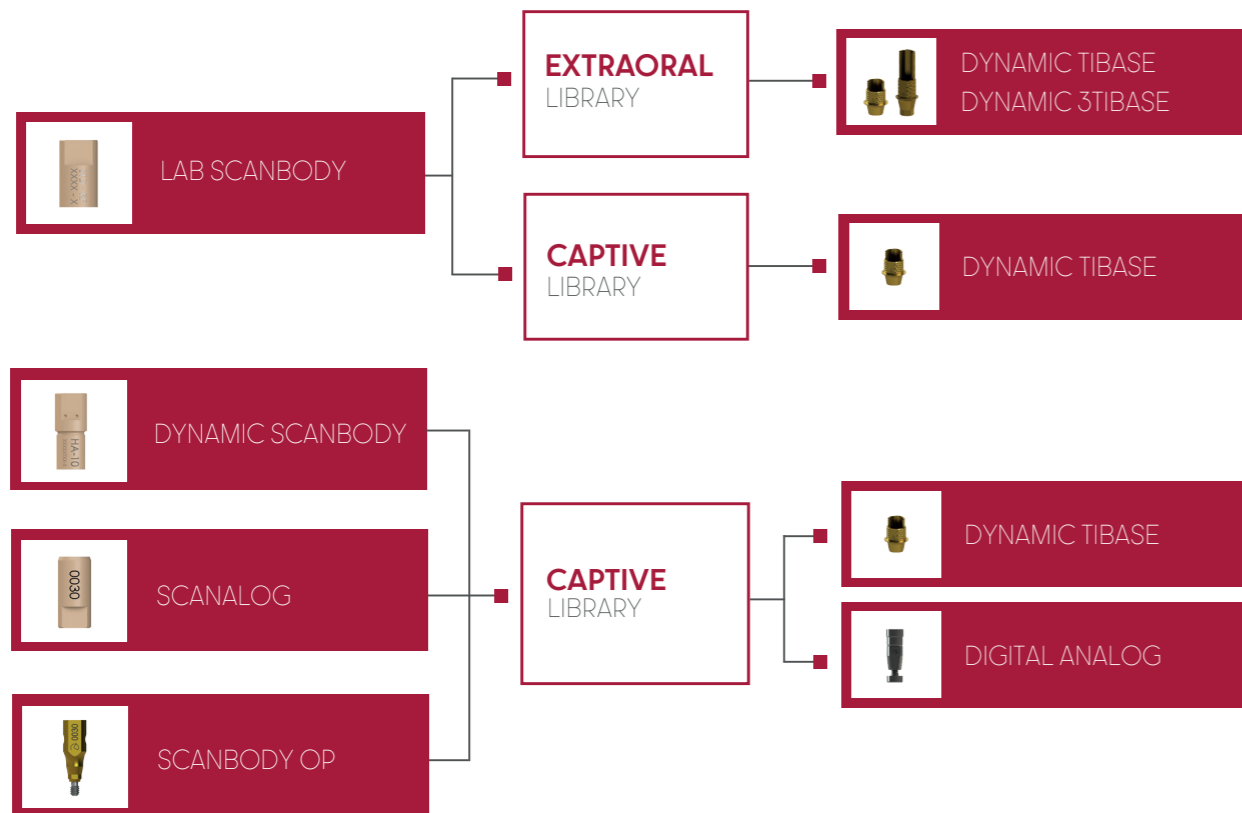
LAB SCANBODY

EXTRAORAL
LIBRARY

DYNAMIC TIBASE
DYNAMIC 3TIBASE

CAPTIVE
LIBRARY

DYNAMIC TIBASE

HA-10
DYNAMIC SCANBODY

0030
SCANALOG

0030
SCANBODY OP

CAPTIVE
LIBRARY

DYNAMIC TIBASE

DIGITAL ANALOG